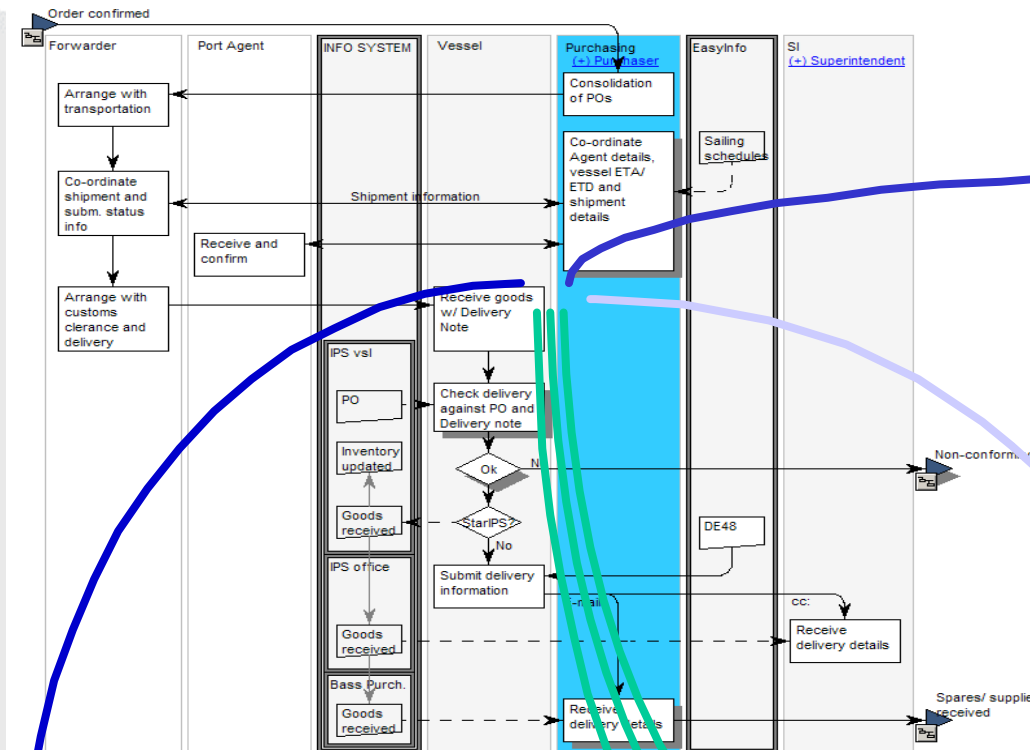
Order confirmed

Forwarder

Port Agent

INFO SYSTEM

Vessel

Purchasing
(+) Purchaser

EasyInfo

SI
(+) Superintendent

Arrange with transportation

Consolidation of POs

Co-ordinate Agent details, vessel ETA/ ETD and shipment details

Sailing schedules

Co-ordinate shipment and subm. status info

Shipment information

Receive and confirm

Arrange with customs clearance and delivery

Receive goods w/ Delivery Note

IPS vsl

PO

Check delivery against PO and Delivery note

Inventory updated

Ok

No

Non-conform

Goods received

StarIPS?

No

DE48

IPS office

Submit delivery information

e-mail

cc:

Goods received

Receive delivery details

Bass Purch.

Goods received

Receive delivery details

Spares/ supplie received